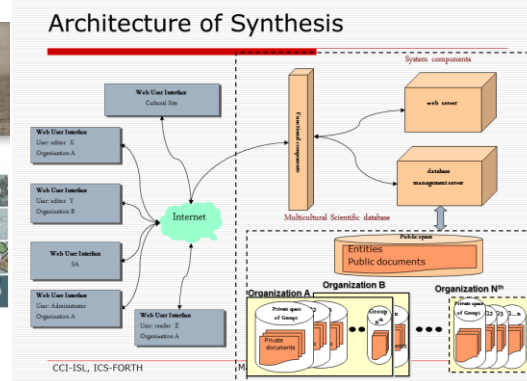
Architecture of Synthesis

System components

Web User Interface
Cultural Site

Web User Interface
User: editor X
Organisation A

Web User Interface
User: editor Y
Organisation B

Web User Interface
SA

Web User Interface
User: Administrator
Organisation A

Web User Interface
User: reader Z
Organisation A

Internet

Functional components

web server

database management server

Multicultural Scientific database

Public space

Entities
Public documents

Organization A

Organization B

Organization N$^{th}$

Private space of Groups

Private documents

Group A

Private space of Groups

G1

G2

G...n

CCI-ISL, ICS-FORTH

M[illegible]